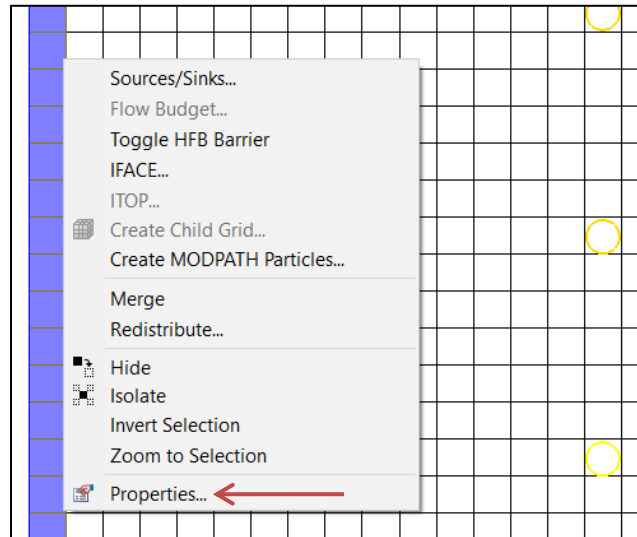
Sources/Sinks...
Flow Budget...
Toggle HFB Barrier
IFACE...
ITOP...
Create Child Grid...
Create MODPATH Particles...

Merge
Redistribute...

Hide
Isolate
Invert Selection
Zoom to Selection

Properties...